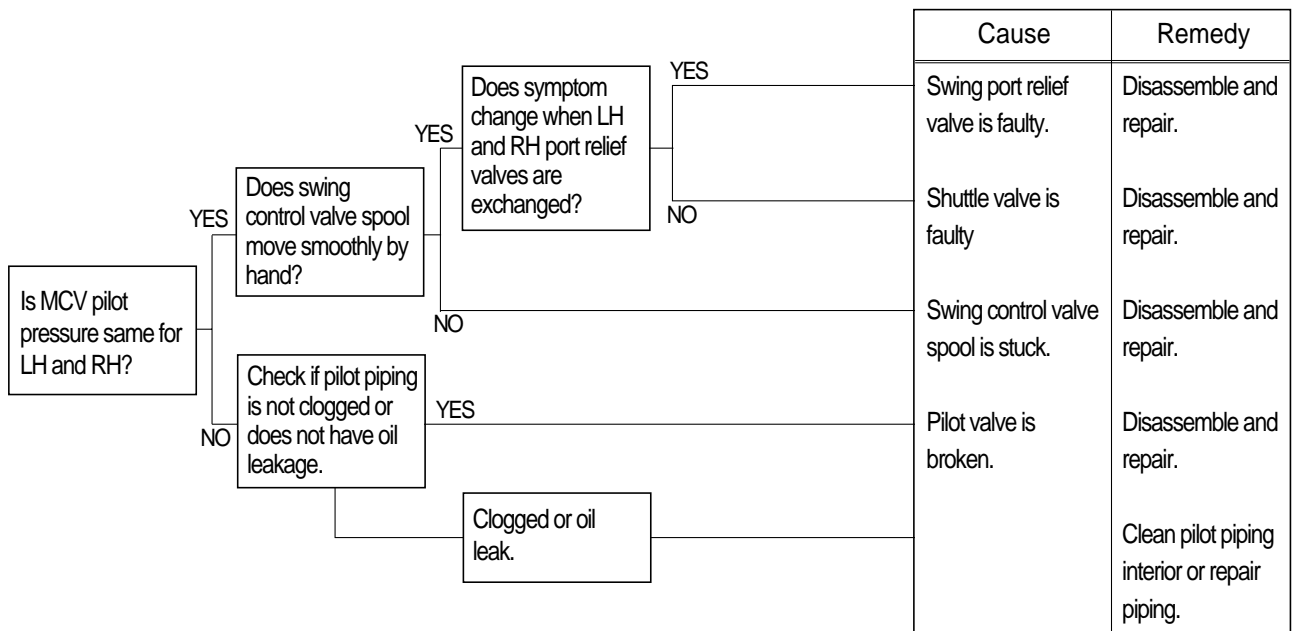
Is MCV pilot pressure same for LH and RH?

YES

Does swing control valve spool move smoothly by hand?

YES

Does symptom change when LH and RH port relief valves are exchanged?

YES

NO

NO

NO

Check if pilot piping is not clogged or does not have oil leakage.

YES

Clogged or oil leak.

| Cause | Remedy |
|---|---|
| Swing port relief valve is faulty. | Disassemble and repair. |
| Shuttle valve is faulty | Disassemble and repair. |
| Swing control valve spool is stuck. | Disassemble and repair. |
| Pilot valve is broken. | Disassemble and repair. |
| | Clean pilot piping interior or repair piping. |